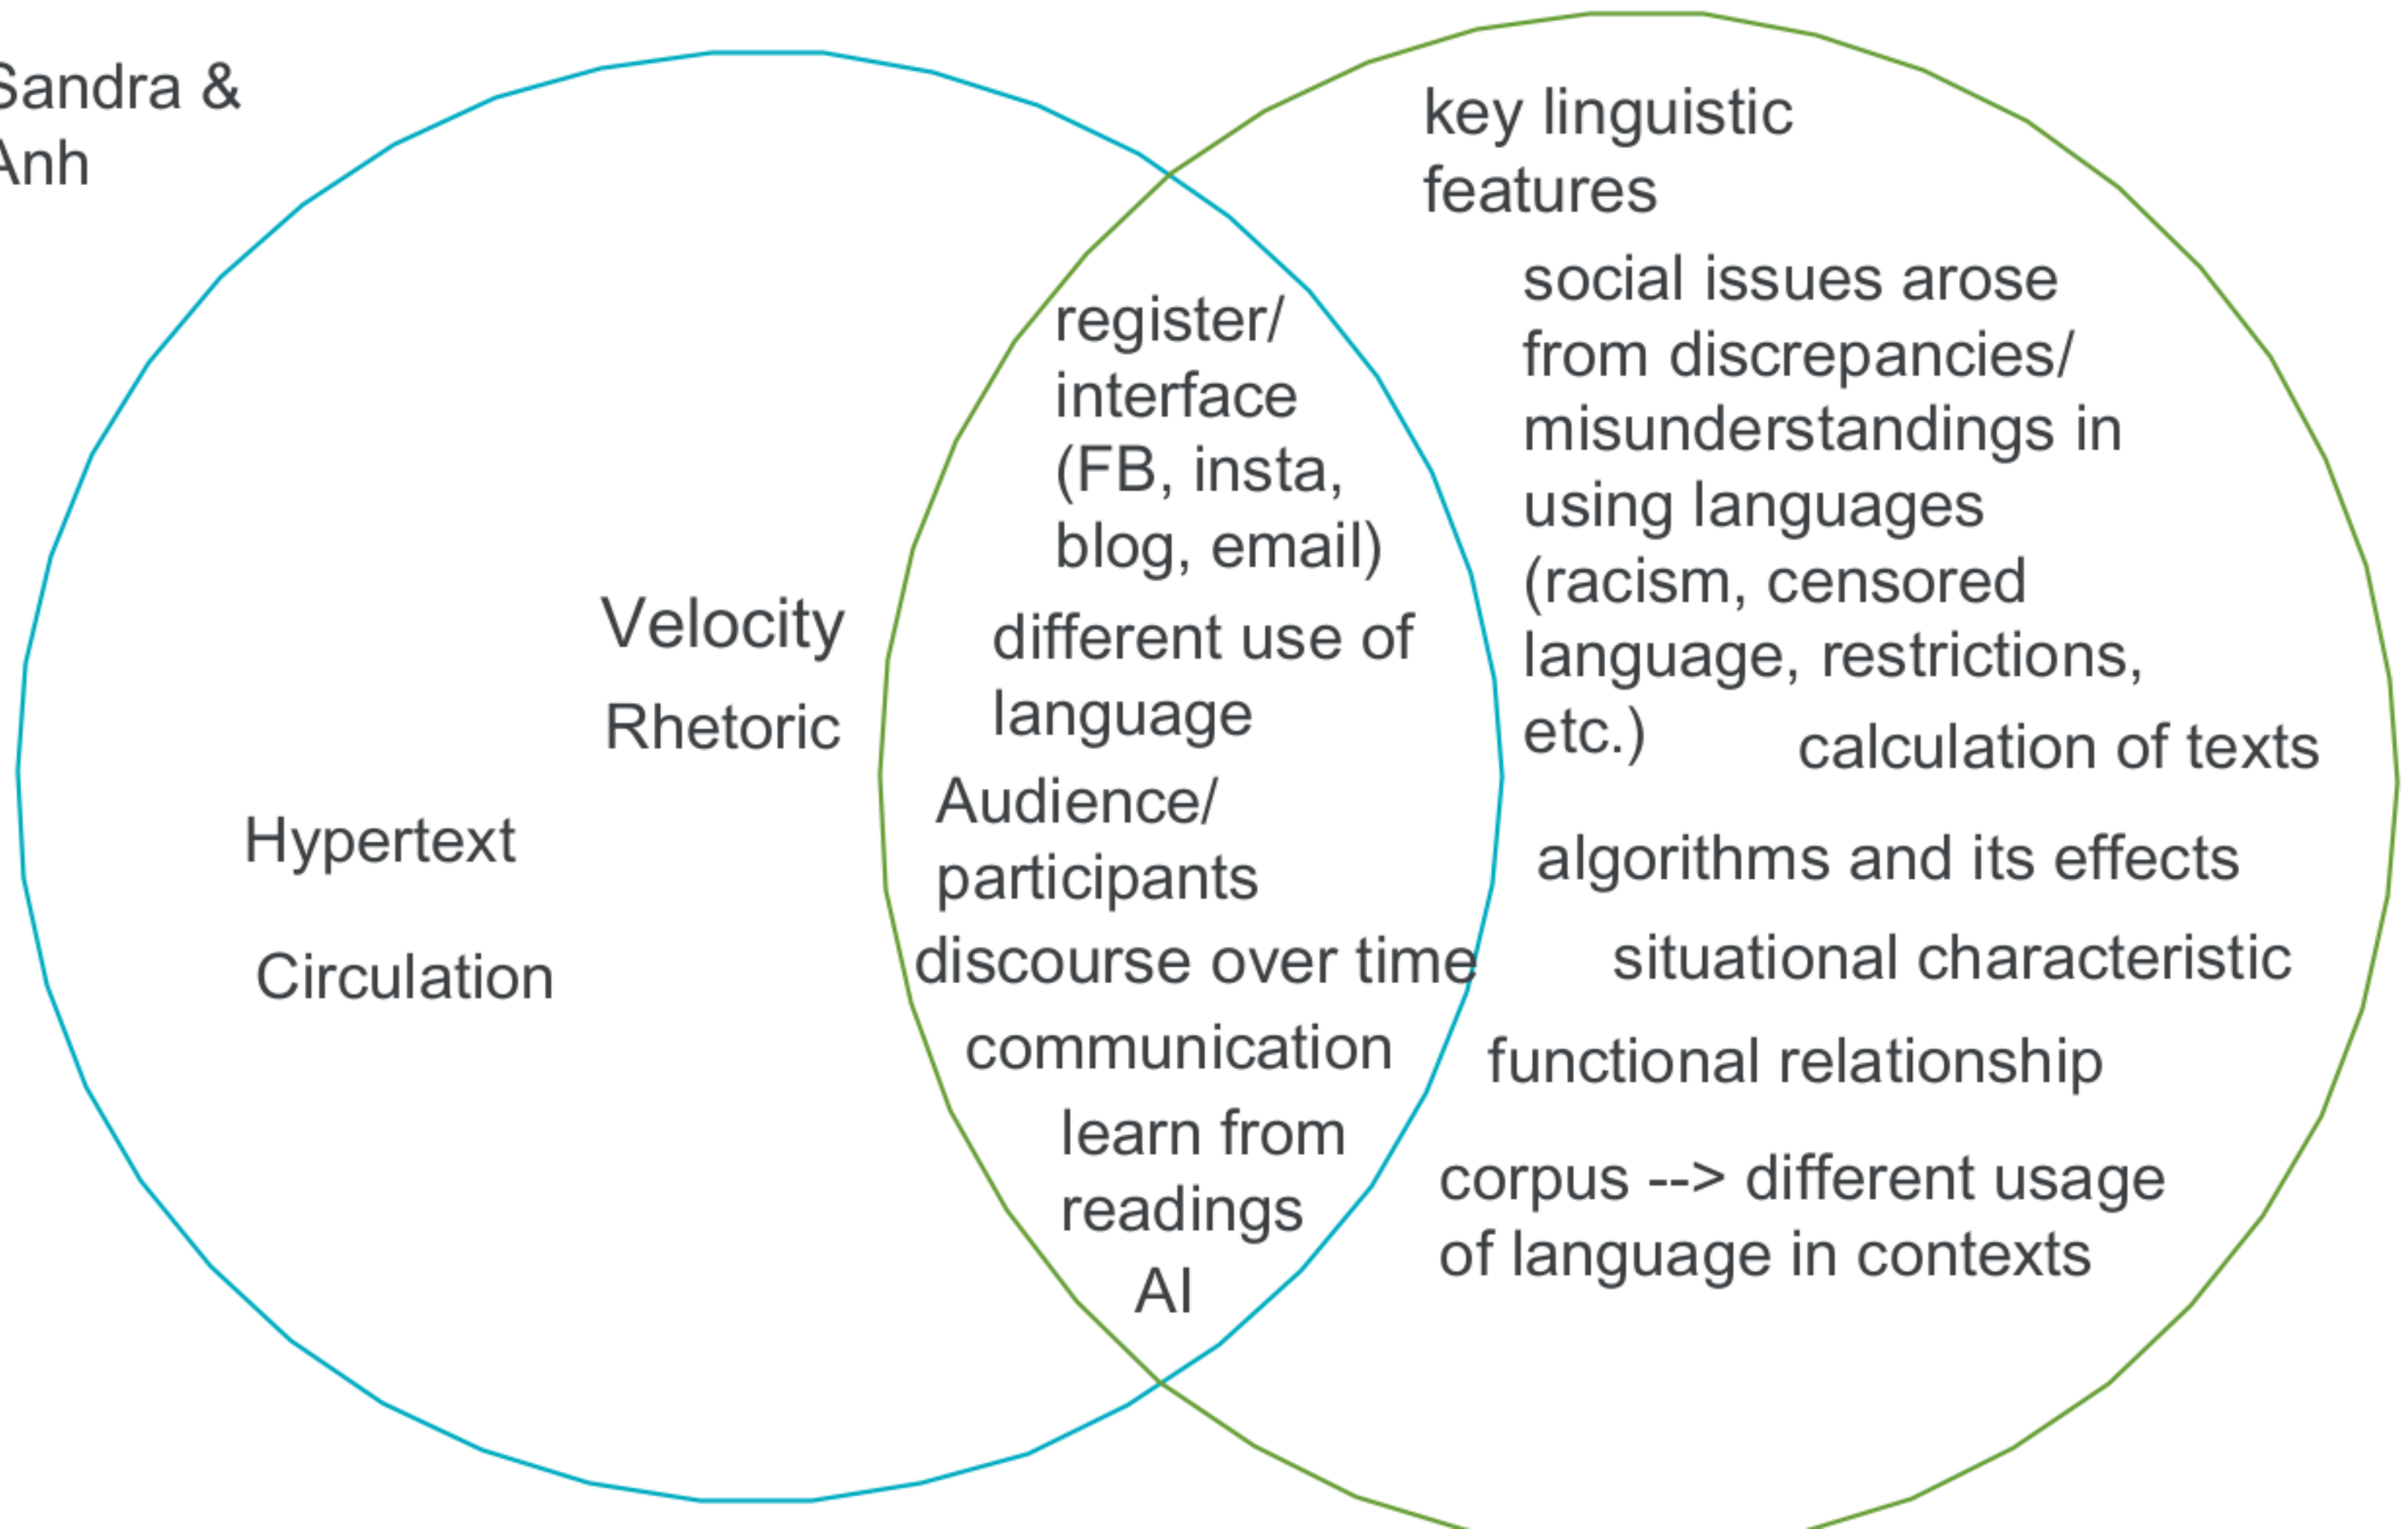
Sandra & Anh

Velocity

Rhetoric

Hypertext

Circulation

register/ interface (FB, insta, blog, email)

different use of language

Audience/ participants

discourse over time

communication

learn from readings

AI

key linguistic features

social issues arose from discrepancies/ misunderstandings in using languages (racism, censored language, restrictions, etc.)

calculation of texts

algorithms and its effects

situational characteristic

functional relationship

corpus --> different usage of language in contexts